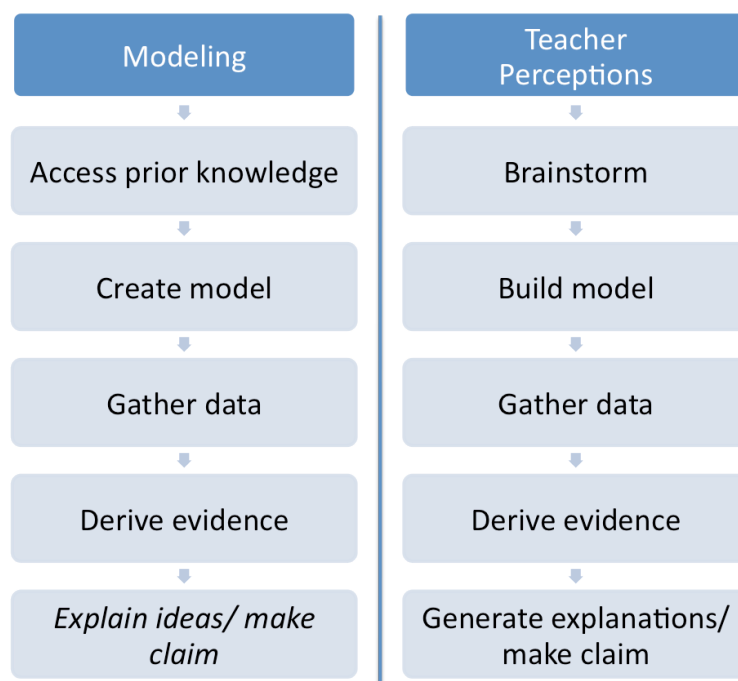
Modeling

Access prior knowledge

Create model

Gather data

Derive evidence

Explain ideas/ make claim

Teacher Perceptions

Brainstorm

Build model

Gather data

Derive evidence

Generate explanations/ make claim